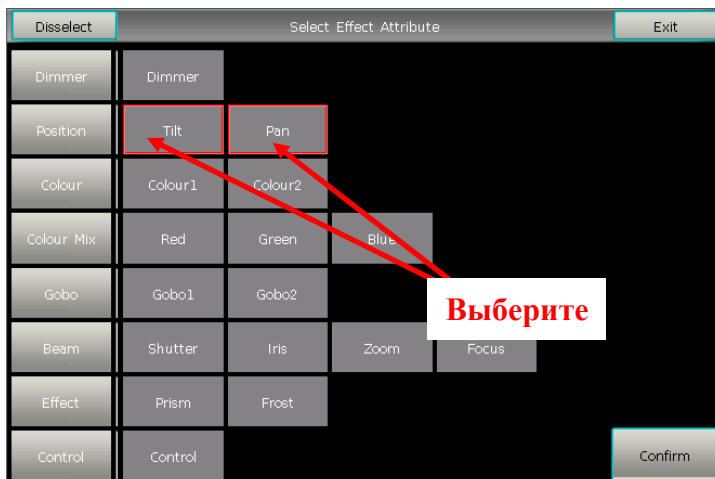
Disselect

Select Effect Attribute

Exit

Dimmer

Dimmer

Position

Tilt

Pan

Colour

Colour1

Colour2

Colour Mix

Red

Green

Blue

Gobo

Gobo1

Gobo2

Выберите

Beam

Shutter

Iris

Zoom

Focus

Effect

Prism

Frost

Control

Control

Confirm